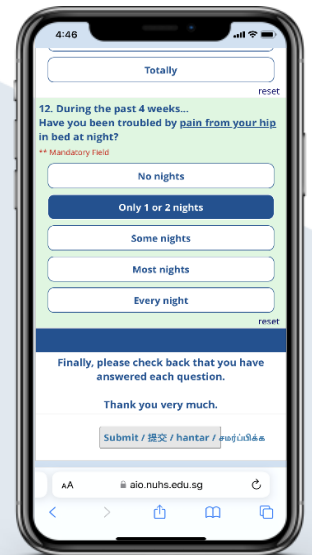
4:46

Totally

reset

12. During the past 4 weeks...
Have you been troubled by pain from your hip in bed at night?

** Mandatory Field

No nights

Only 1 or 2 nights

Some nights

Most nights

Every night

reset

Finally, please check back that you have answered each question.

Thank you very much.

Submit / 提交 / hantar / சமர்ப்பிக்க

AA aio.nuhs.edu.sg